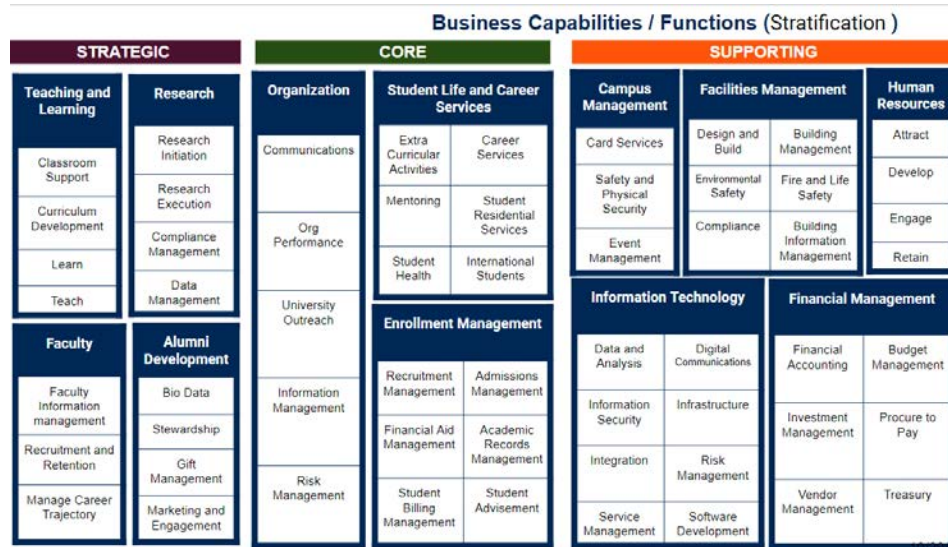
Business Capabilities / Functions (Stratification )

STRATEGIC

Teaching and Learning
Classroom Support
Curriculum Development
Learn
Teach

Research
Research Initiation
Research Execution
Compliance Management
Data Management

Faculty
Faculty Information management
Recruitment and Retention
Manage Career Trajectory

Alumni Development
Bio Data
Stewardship
Gift Management
Marketing and Engagement

CORE

Organization
Communications
Org Performance
University Outreach
Information Management
Risk Management

Student Life and Career Services
| Extra Curricular Activities | Career Services |
|---|---|
| Mentoring | Student Residential Services |
| Student Health | International Students |

Enrollment Management
| Recruitment Management | Admissions Management |
|---|---|
| Financial Aid Management | Academic Records Management |
| Student Billing Management | Student Advisement |

SUPPORTING

Campus Management
Card Services
Safety and Physical Security
Event Management

Facilities Management
| Design and Build | Building Management |
|---|---|
| Environmental Safety | Fire and Life Safety |
| Compliance | Building Information Management |

Human Resources
Attract
Develop
Engage
Retain

Information Technology
| Data and Analysis | Digital Communications |
|---|---|
| Information Security | Infrastructure |
| Integration | Risk Management |
| Service Management | Software Development |

Financial Management
| Financial Accounting | Budget Management |
|---|---|
| Investment Management | Procure to Pay |
| Vendor Management | Treasury |